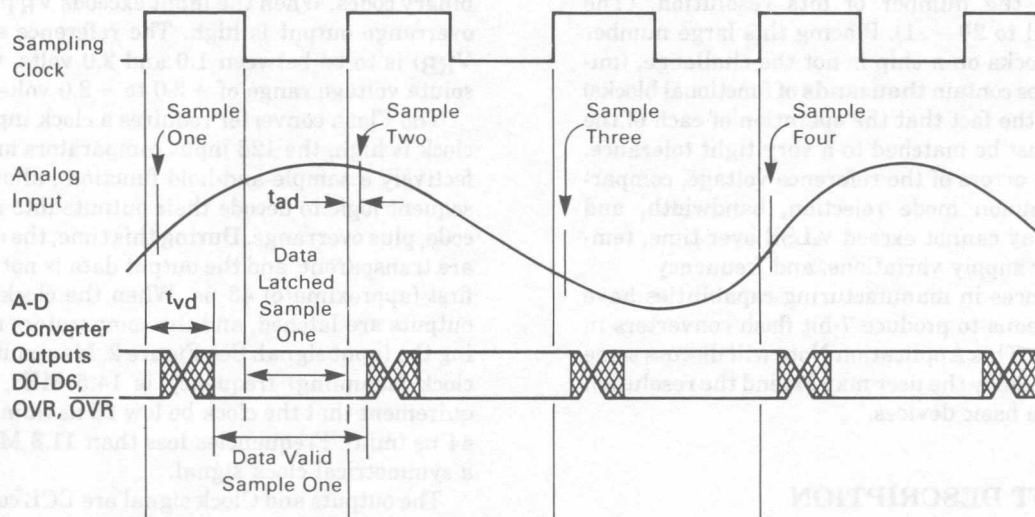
Sampling Clock

Sample One

Sample Two

Sample Three

Sample Four

Analog Input

$t_{ad}$

Data Latched Sample One

A-D Converter Outputs D0–D6, OVR, $\overline{OVR}$

$t_{vd}$

Data Valid Sample One

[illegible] number of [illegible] 1 to $2^n - 1$. Placing this large number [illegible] blocks on a chip is not the challenge, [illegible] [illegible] contain thousands of functional blocks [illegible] the fact that the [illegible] of each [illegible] must be matched to a very tight tolerance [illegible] in terms of the reference voltage, compar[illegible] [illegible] mode rejection, bandwidth, and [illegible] day cannot exceed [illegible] over time, tem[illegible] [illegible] supply variations, and frequency. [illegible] in manufacturing capabilities have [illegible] to produce 7-bit flash converters in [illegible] the user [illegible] and the resolu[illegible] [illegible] basic devices.

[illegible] DESCRIPTION

binary code, when the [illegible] overrange output is high. The reference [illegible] $V_{RT}$ is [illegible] between 1.0 and 3.0 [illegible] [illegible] voltage range of + 3.0 to + 2.0 volts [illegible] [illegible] converter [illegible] a clock input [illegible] clock is low, the 128 input comparators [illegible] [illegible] sample-and-hold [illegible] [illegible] logic to decode their outputs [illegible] code, plus overrange. During this time, the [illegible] are transparent and the output data is not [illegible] first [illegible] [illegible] When the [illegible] outputs are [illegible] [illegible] for the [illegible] clock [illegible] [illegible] the clock be low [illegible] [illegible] less than 11.8 M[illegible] a symmetrical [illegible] signal.

The outputs and clock signal are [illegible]